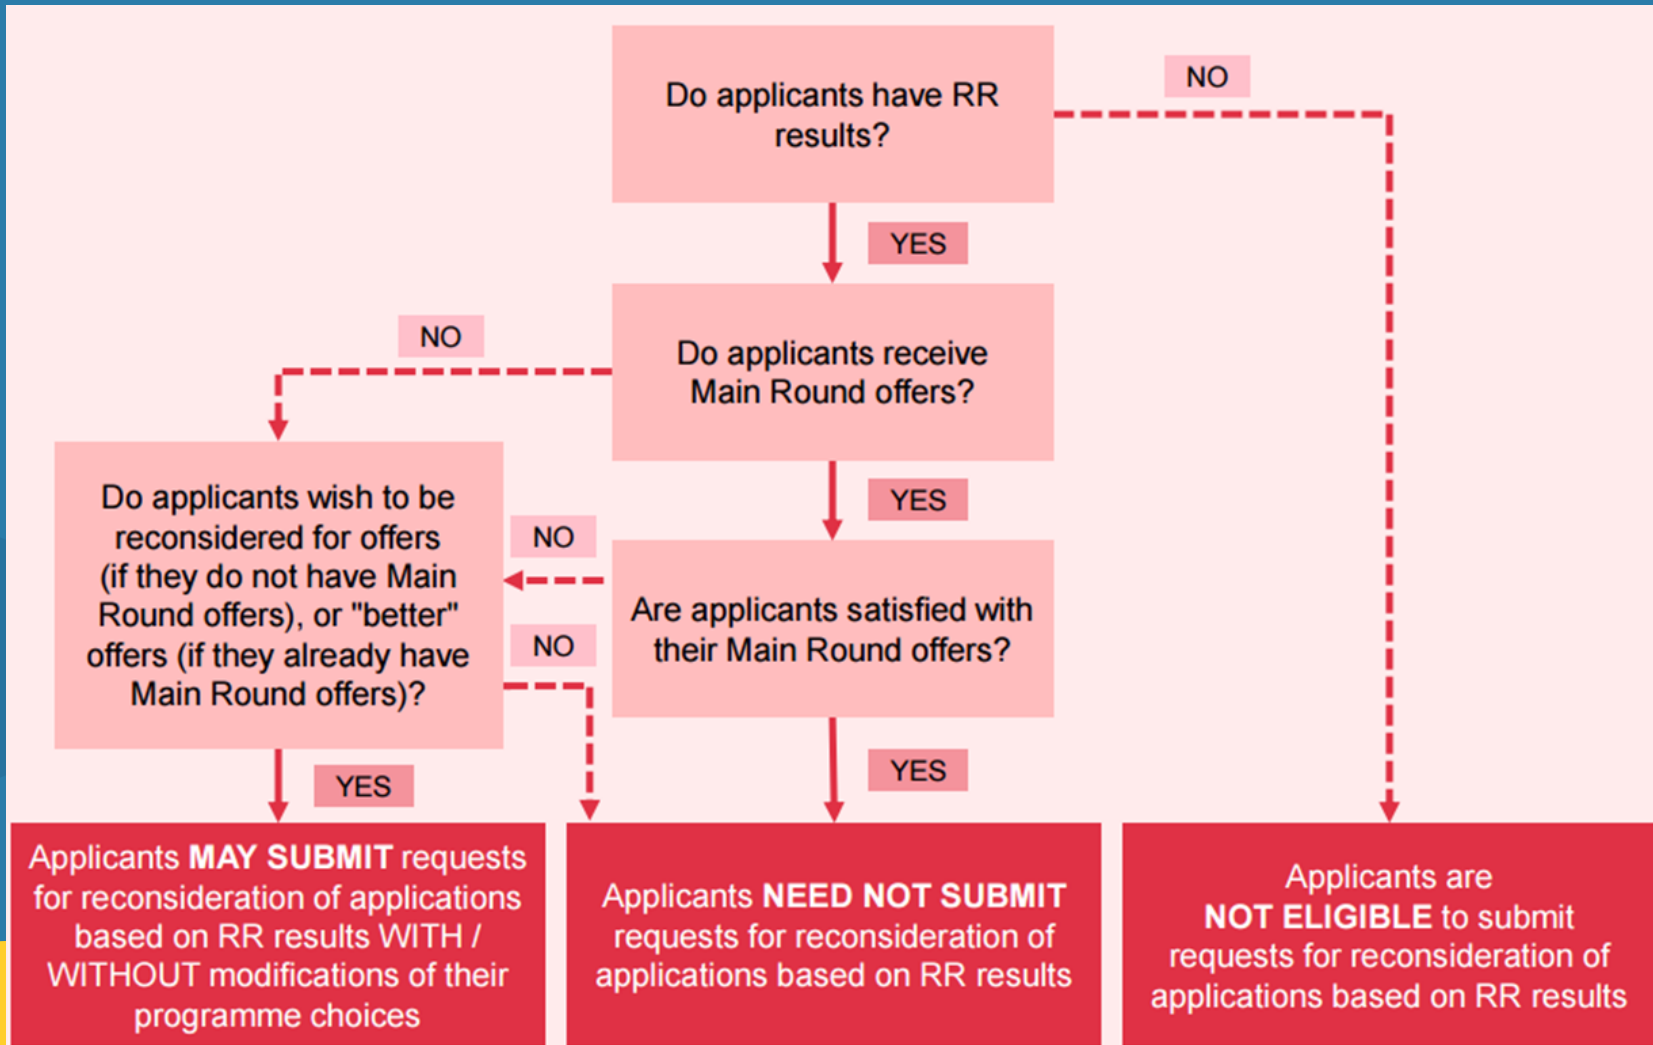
Do applicants have RR results?

NO

YES

NO

Do applicants receive Main Round offers?

Do applicants wish to be reconsidered for offers (if they do not have Main Round offers), or "better" offers (if they already have Main Round offers)?

YES

NO

Are applicants satisfied with their Main Round offers?

NO

YES

YES

Applicants **MAY SUBMIT** requests for reconsideration of applications based on RR results WITH / WITHOUT modifications of their programme choices

Applicants **NEED NOT SUBMIT** requests for reconsideration of applications based on RR results

Applicants are **NOT ELIGIBLE** to submit requests for reconsideration of applications based on RR results